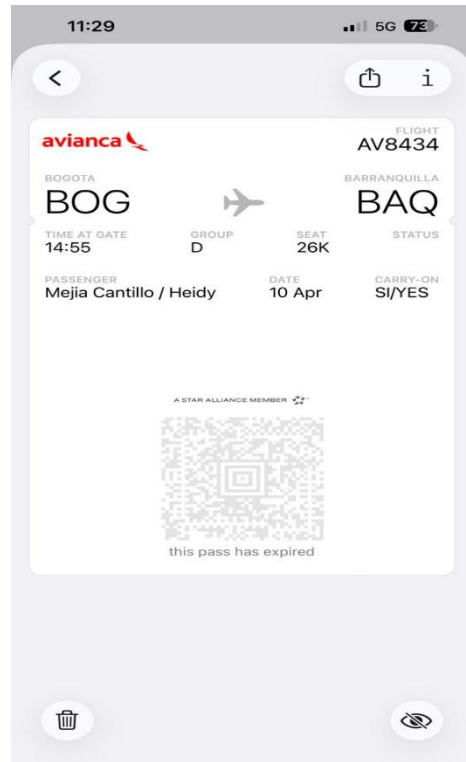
11:29

5G 73

i

avianca

FLIGHT
AV8434

BOGOTA
BOG

BARRANQUILLA
BAQ

TIME AT GATE
14:55

GROUP
D

SEAT
26K

STATUS

PASSENGER
Mejia Cantillo / Heidy

DATE
10 Apr

CARRY-ON
SI/YES

A STAR ALLIANCE MEMBER

this pass has expired